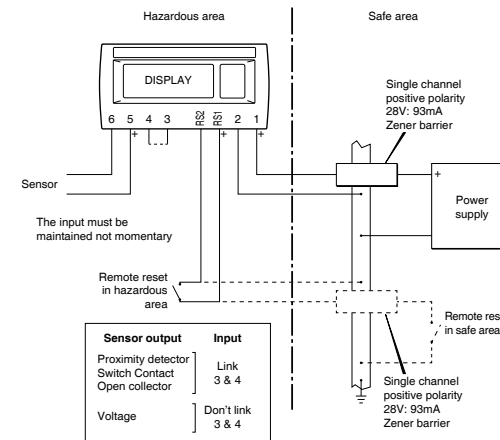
Hazardous area

Safe area

DISPLAY

6 5 4 3 RS2 RS1 2 1

+ + +

Single channel positive polarity 28V: 93mA Zener barrier

+

Power supply

Sensor

The input must be maintained not momentary

Remote reset in hazardous area

Remote res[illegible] in safe area

| Sensor output | Input |
|---|---|
| Proximity detector<br>Switch Contact<br>Open collector | Link 3 & 4 |
| Voltage | Don't link 3 & 4 |

Single channel positive polarity 28V: 93mA Zener barrier